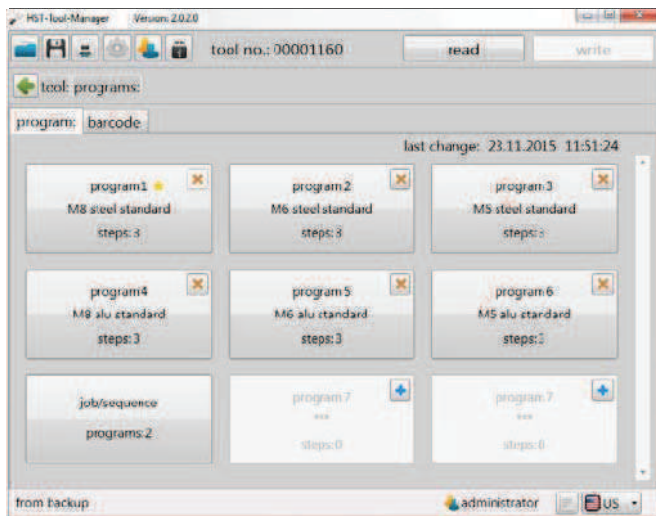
HST-Tool-Manager Version: 2.0.2.0

tool no.: 00001160

read

write

tool: programs:

program: barcode

last change: 23.11.2015 11:51:24

program1
M8 steel standard
steps: 3

program 2
M6 steel standard
steps: 3

program 3
M5 steel standard
steps: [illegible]

program4
M8 alu standard
steps: 3

program 5
M6 alu standard
steps: 3

program 6
M5 alu standard
steps: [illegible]

job/sequence
programs: 2

program 7
***
steps: 0

program 7
***
steps: 0

from backup

administrator

US